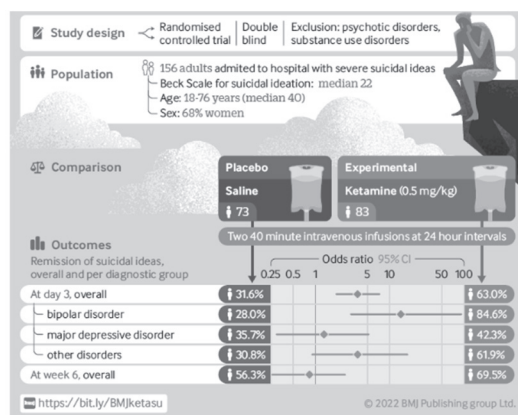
Study design

Randomised controlled trial | Double blind | Exclusion: psychotic disorders, substance use disorders

Population

156 adults admited to hospital with severe suicidal ideas
Beck Scale for suicidal ideation: median 22
Age: 18-76 years (median 40)
Sex: 68% women

Comparison

Placebo
Saline
73

Experimental
Ketamine (0.5 mg/kg)
83

Two 40 minute intravenous infusions at 24 hour intervals

Outcomes
Remission of suicidal ideas, overall and per diagnostic group

Odds ratio 95% CI
0.25 0.5 1 5 10 50 100

| | Placebo | Ketamine |
|---|---|---|
| At day 3, overall | 31.6% | 63.0% |
| bipolar disorder | 28.0% | 84.6% |
| major depressive disorder | 35.7% | 42.3% |
| other disorders | 30.8% | 61.9% |
| At week 6, overall | 56.3% | 69.5% |

https://bit.ly/BMJketasu

© 2022 BMJ Publishing group Ltd.